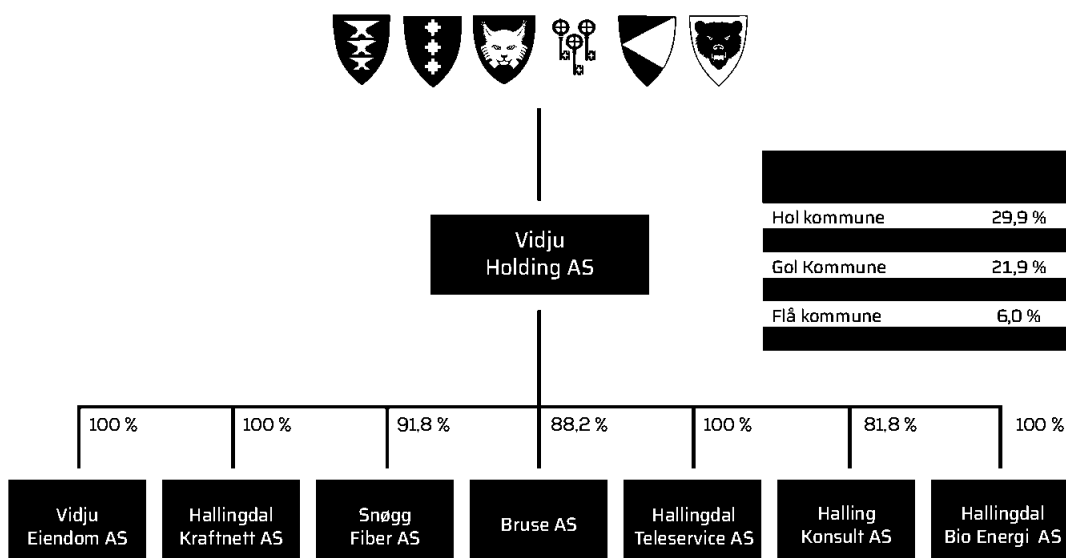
Vidju Holding AS

| | |
|---|---|
| Hol kommune | 29,9 % |
| Gol Kommune | 21,9 % |
| Flå kommune | 6,0 % |

100 %
Vidju Eiendom AS

100 %
Hallingdal Kraftnett AS

91,8 %
Snøgg Fiber AS

88,2 %
Bruse AS

100 %
Hallingdal Teleservice AS

81,8 %
Halling Konsult AS

100 %
Hallingdal Bio Energi AS